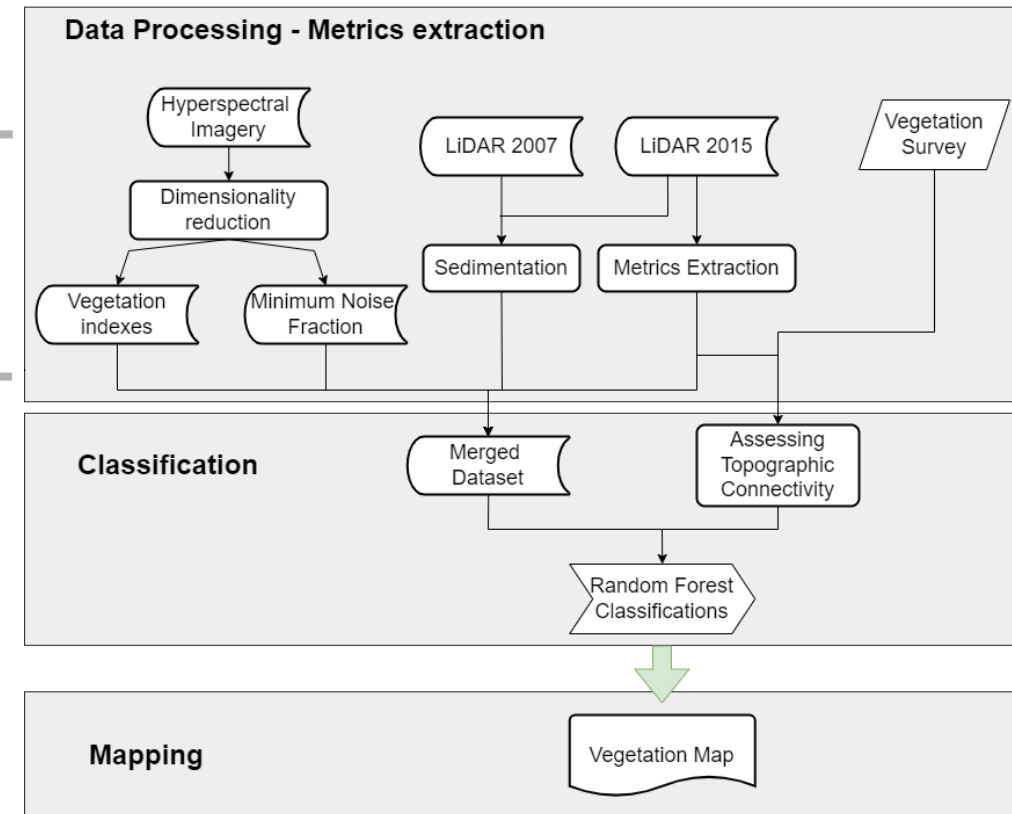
Data Processing - Metrics extraction

Hyperspectral Imagery

Dimensionality reduction

Vegetation indexes

Minimum Noise Fraction

LiDAR 2007

LiDAR 2015

Vegetation Survey

Sedimentation

Metrics Extraction

Classification

Merged Dataset

Assessing Topographic Connectivity

Random Forest Classifications

Mapping

Vegetation Map